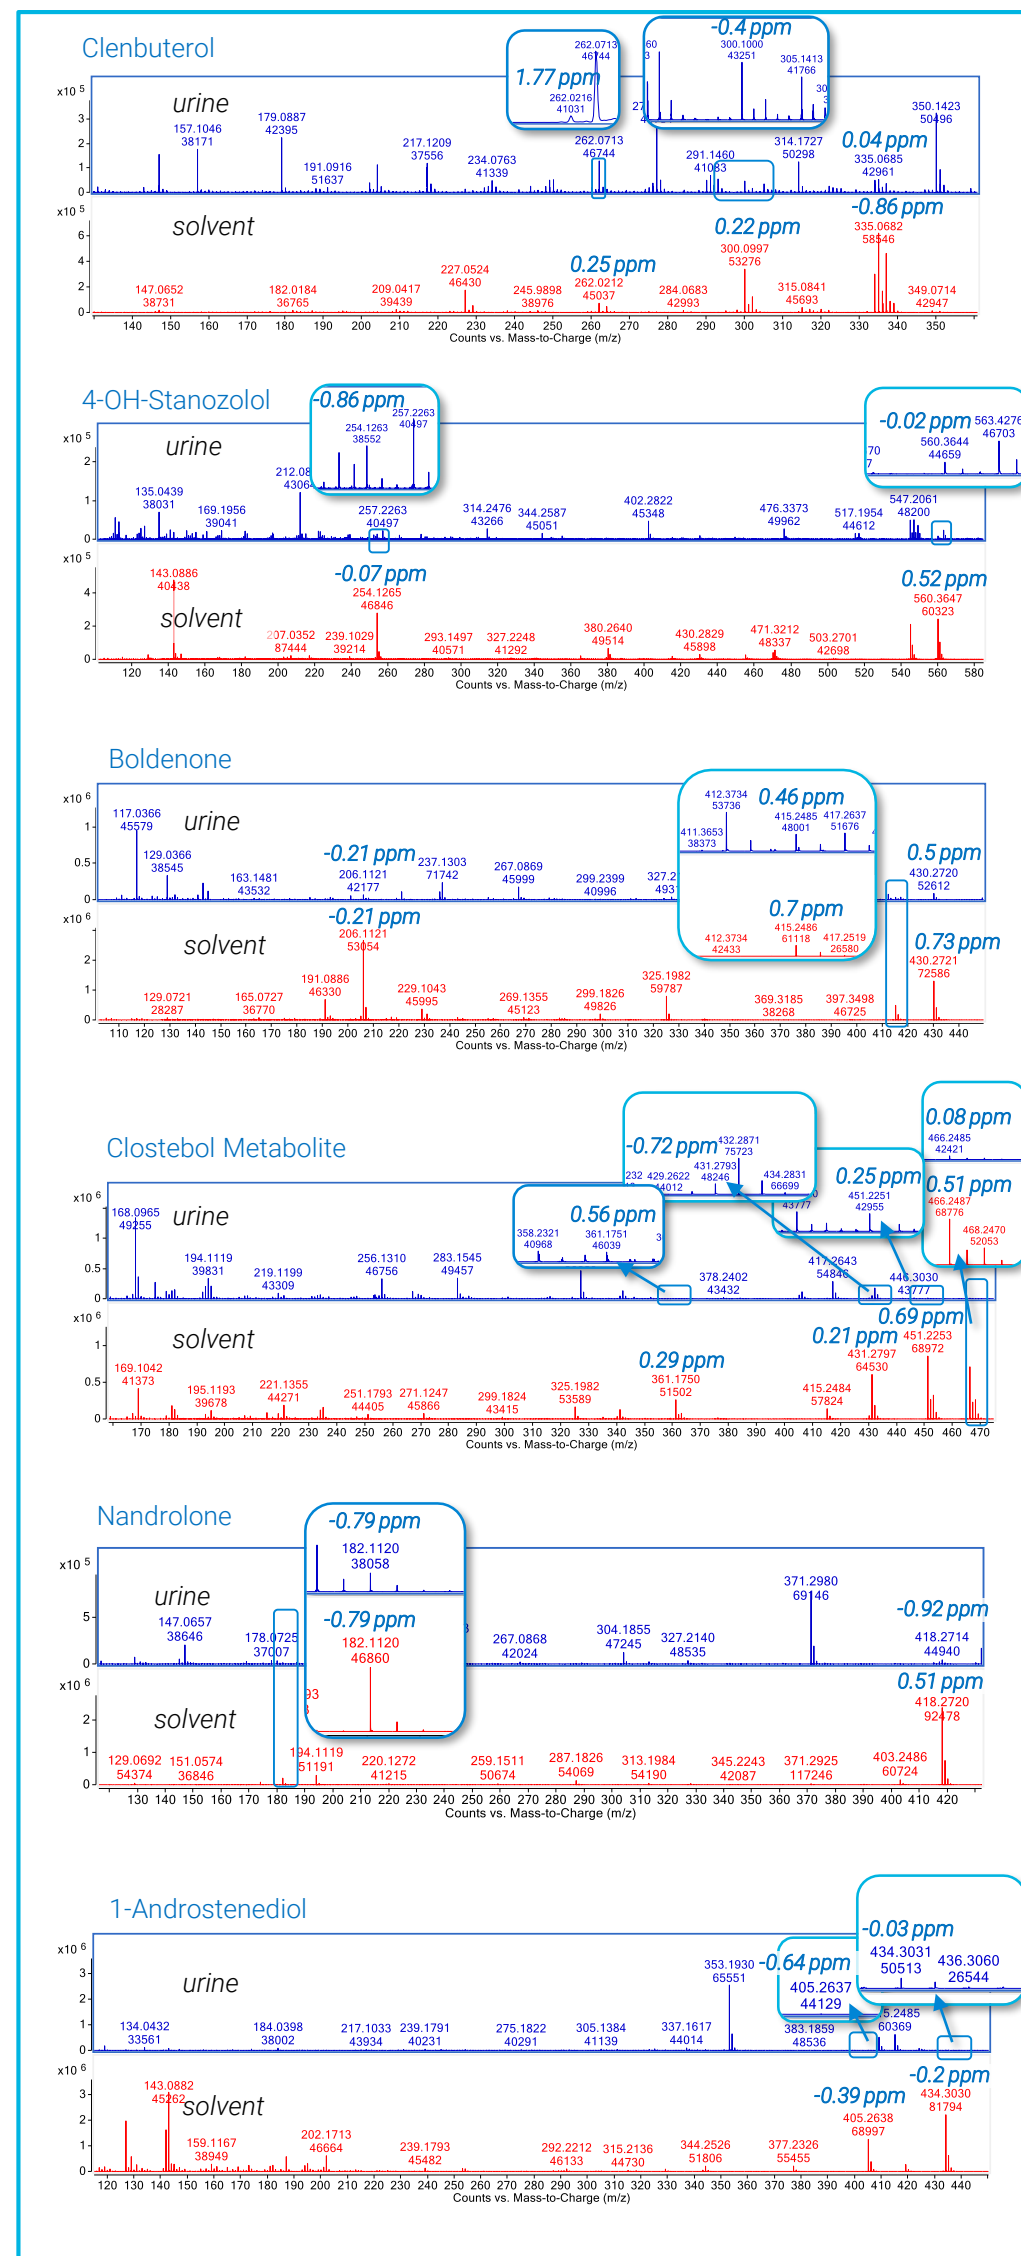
Clenbuterol

x10 5
urine
157.1046
38171
179.0887
42395
191.0916
51637
217.1209
37556
234.0763
41339
262.0713
46744
291.1460
41083
314.1727
50298
335.0685
42961
350.1423
50496
1.77 ppm
262.0713
46744
262.0216
41031
-0.4 ppm
300.1000
43251
305.1413
41766
0.04 ppm

x10 5
solvent
147.0652
38731
182.0184
36765
209.0417
39439
227.0524
46430
245.9898
38976
0.25 ppm
262.0212
45037
284.0683
42993
0.22 ppm
300.0997
53276
315.0841
45693
-0.86 ppm
335.0682
58546
349.0714
42947
140 150 160 170 180 190 200 210 220 230 240 250 260 270 280 290 300 310 320 330 340 350
Counts vs. Mass-to-Charge (m/z)

4-OH-Stanozolol

x10 5
urine
135.0439
38031
169.1956
39041
212.08
4306
-0.86 ppm
254.1263
38552
257.2263
40497
257.2263
40497
314.2476
43266
344.2587
45051
402.2822
45348
476.3373
49962
517.1954
44612
547.2061
48200
-0.02 ppm
560.3644
44659
563.4276
46703

x10 5
solvent
143.0886
40438
207.0352
87444
239.1029
39214
-0.07 ppm
254.1265
46846
293.1497
40571
327.2248
41292
380.2640
49514
430.2829
45898
471.3212
48337
503.2701
42698
0.52 ppm
560.3647
60323
120 140 160 180 200 220 240 260 280 300 320 340 360 380 400 420 440 460 480 500 520 540 560 580
Counts vs. Mass-to-Charge (m/z)

Boldenone

x10 6
urine
117.0366
45579
129.0366
38545
163.1481
43532
-0.21 ppm
206.1121
42177
237.1303
71742
267.0869
45999
299.2399
40996
327.2
493
412.3734
53736
0.46 ppm
411.3653
38373
415.2485
48001
417.2637
51676
0.5 ppm
430.2720
52612

x10 6
solvent
129.0721
28287
165.0727
36770
191.0886
46330
-0.21 ppm
206.1121
53054
229.1043
45995
269.1355
45123
299.1826
49826
325.1982
59787
0.7 ppm
412.3734
42433
415.2486
61118
417.2519
26580
369.3185
38268
397.3498
46725
0.73 ppm
430.2721
72586
110 120 130 140 150 160 170 180 190 200 210 220 230 240 250 260 270 280 290 300 310 320 330 340 350 360 370 380 390 400 410 420 430 440
Counts vs. Mass-to-Charge (m/z)

Clostebol Metabolite

x10 6
urine
168.0965
49255
194.1119
39831
219.1199
43309
256.1310
46756
283.1545
49457
0.56 ppm
358.2321
40968
361.1751
46039
378.2402
43432
-0.72 ppm
432.2871
75723
429.2622
44012
431.2793
48246
434.2831
66699
43777
0.25 ppm
451.2251
42955
417.2643
54846
446.3030
43777
0.08 ppm
466.2485
42421
0.51 ppm
466.2487
68776
468.2470
52053

x10 6
solvent
169.1042
41373
195.1193
39678
221.1355
44271
251.1793
44405
271.1247
45866
299.1824
43415
325.1982
53589
0.29 ppm
361.1750
51502
415.2484
57824
0.21 ppm
431.2797
64530
0.69 ppm
451.2253
68972
170 180 190 200 210 220 230 240 250 260 270 280 290 300 310 320 330 340 350 360 370 380 390 400 410 420 430 440 450 460 470
Counts vs. Mass-to-Charge (m/z)

Nandrolone

x10 5
urine
147.0657
38646
178.0725
37007
-0.79 ppm
182.1120
38058
267.0868
42024
304.1855
47245
327.2140
48535
371.2980
69146
-0.92 ppm
418.2714
44940

x10 6
solvent
129.0692
54374
151.0574
36846
-0.79 ppm
182.1120
46860
194.1119
51191
220.1272
41215
259.1511
50674
287.1826
54069
313.1984
54190
345.2243
42087
371.2925
117246
403.2486
60724
0.51 ppm
418.2720
92478
130 140 150 160 170 180 190 200 210 220 230 240 250 260 270 280 290 300 310 320 330 340 350 360 370 380 390 400 410 420
Counts vs. Mass-to-Charge (m/z)

1-Androstenediol

x10 6
urine
134.0432
33561
184.0398
38002
217.1033
43934
239.1791
40231
275.1822
40291
305.1384
41139
337.1617
44014
353.1930
65551
-0.64 ppm
405.2637
44129
383.1859
48536
5.2485
60369
-0.03 ppm
434.3031
50513
436.3060
26544

x10 6
solvent
143.0882
45262
159.1167
38949
202.1713
46664
239.1793
45482
292.2212
46133
315.2136
44730
344.2526
51806
377.2326
55455
-0.39 ppm
405.2638
68997
-0.2 ppm
434.3030
81794
120 130 140 150 160 170 180 190 200 210 220 230 240 250 260 270 280 290 300 310 320 330 340 350 360 370 380 390 400 410 420 430 440
Counts vs. Mass-to-Charge (m/z)